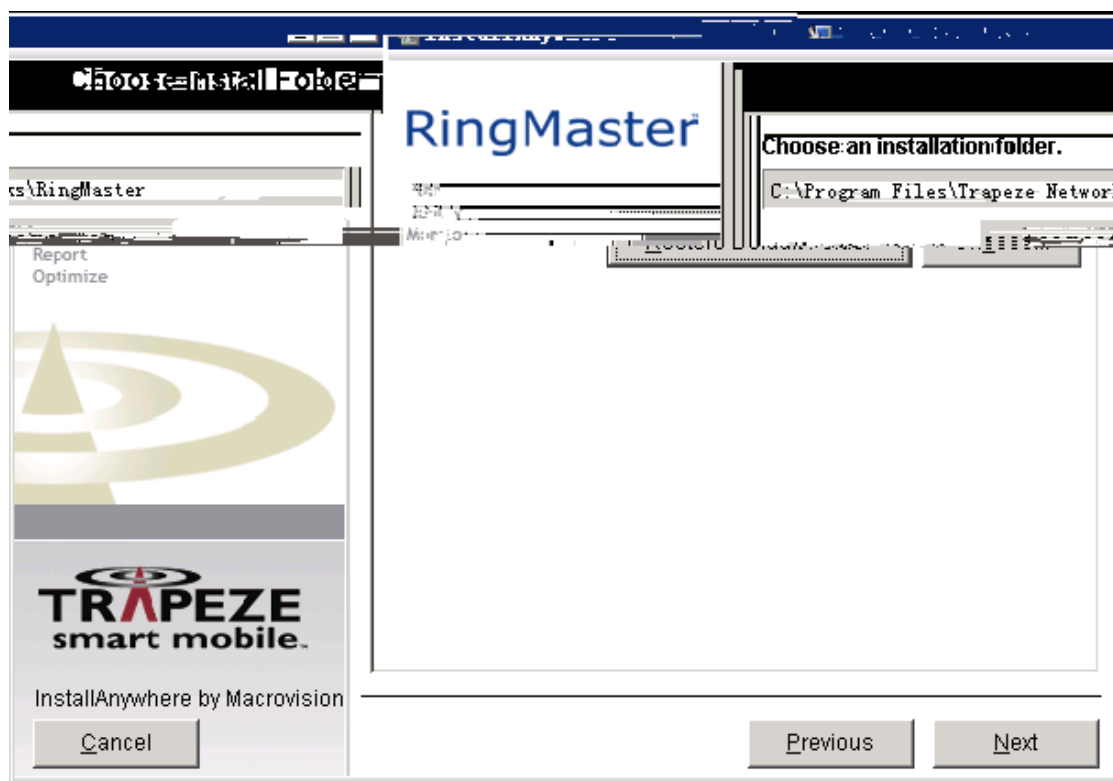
Choose Install Folder

RingMaster

Choose an installation folder.

ks\RingMaster

C:\Program Files\Trapeze Networ

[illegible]

Report
Optimize

TRAPEZE
smart mobile.

InstallAnywhere by Macrovision

Cancel

Previous

Next